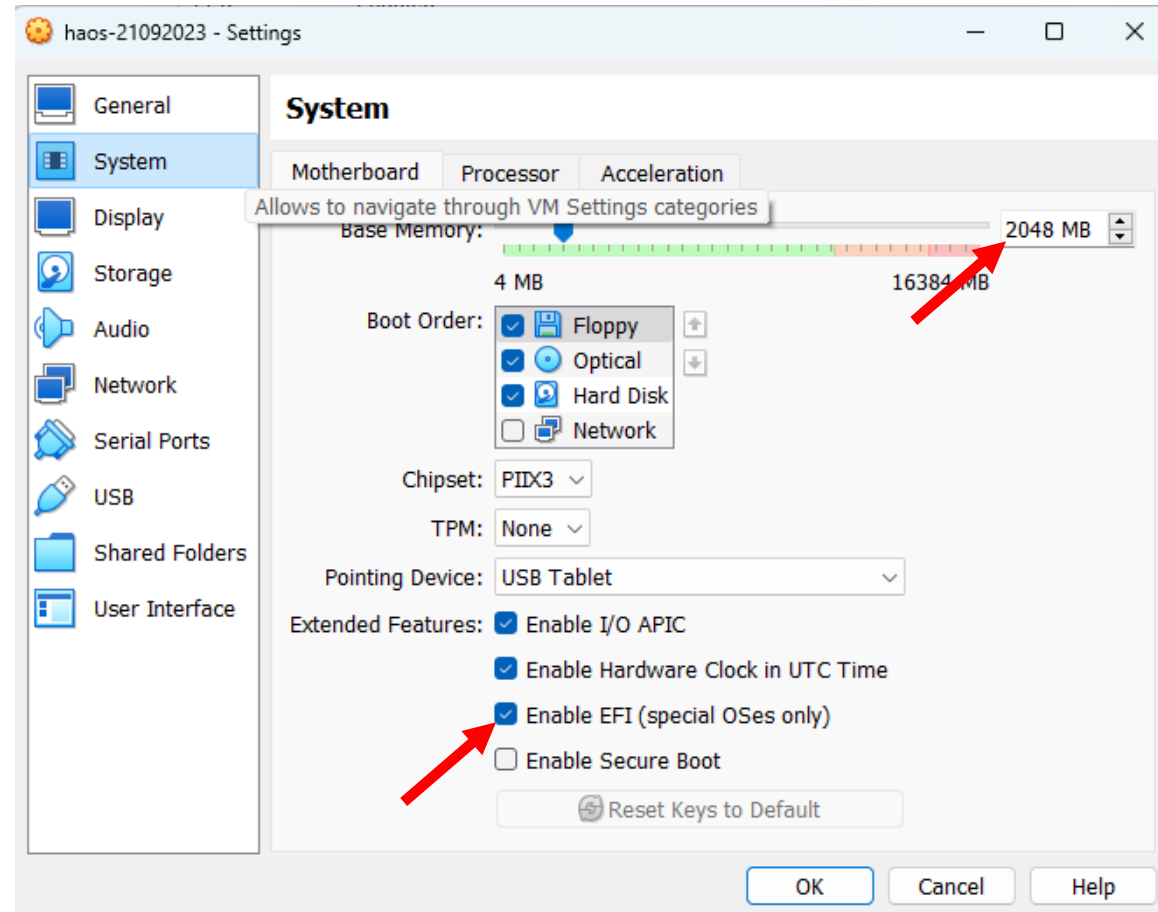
haos-21092023 - Settings

General
System
Display
Storage
Audio
Network
Serial Ports
USB
Shared Folders
User Interface

System

Motherboard
Processor
Acceleration

Allows to navigate through VM Settings categories

Base Memory:
2048 MB
4 MB
16384 MB

Boot Order:
Floppy
Optical
Hard Disk
Network

Chipset: PIIX3
TPM: None
Pointing Device: USB Tablet
Extended Features: Enable I/O APIC
Enable Hardware Clock in UTC Time
Enable EFI (special OSes only)
Enable Secure Boot
Reset Keys to Default

OK
Cancel
Help